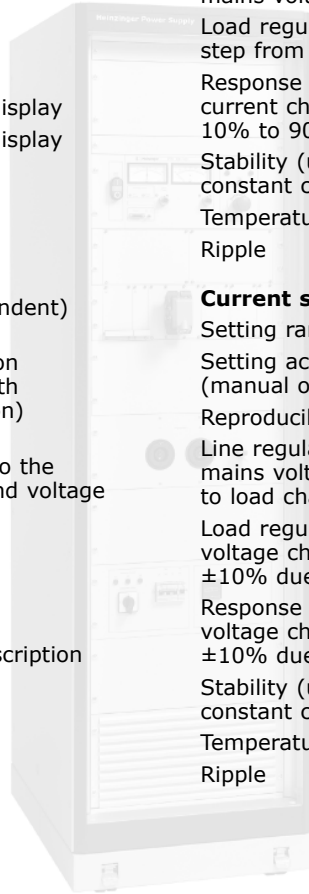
isplay
isplay

ndent)

on
th
n)

o the
nd voltage

scription

Heinzinger Power Supply

mains vol

Load regu
step from

Response
current ch
10% to 90

Stability (
constant c

Temperatu

Ripple

Current s

Setting ra

Setting ac
(manual o

Reproducib

Line regula
mains volt
to load ch

Load regu
voltage ch
±10% due

Response
voltage ch
±10% due

Stability (
constant c

Temperatu

Ripple